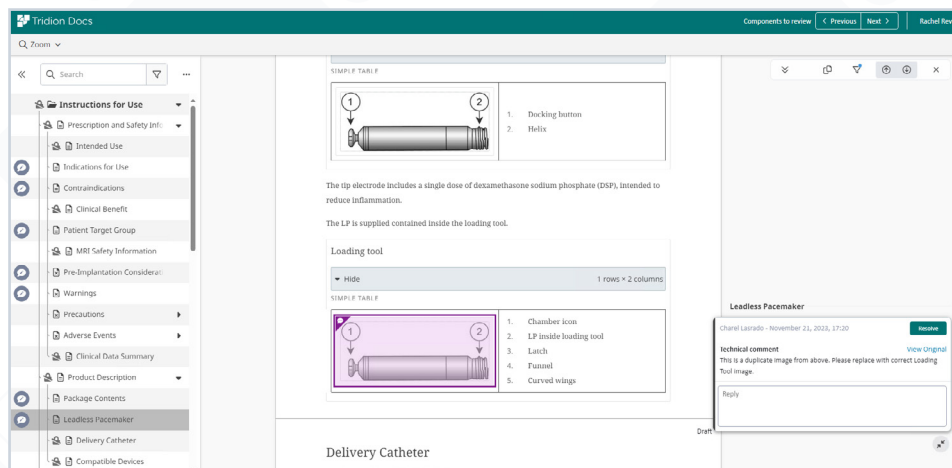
Tridion Docs

Components to review < Previous Next > Rachel Rev

Zoom

Search

Instructions for Use
Prescription and Safety Info
Intended Use
Indications for Use
Contraindications
Clinical Benefit
Patient Target Group
MRI Safety Information
Pre-Implantation Considerat
Warnings
Precautions
Adverse Events
Clinical Data Summary
Product Description
Package Contents
Leadless Pacemaker
Delivery Catheter
Compatible Devices

SIMPLE TABLE

| | |
|---|---|
| 1 2 | 1. Docking button<br>2. Helix |

The tip electrode includes a single dose of dexamethasone sodium phosphate (DSP), intended to reduce inflammation.

The LP is supplied contained inside the loading tool.

Loading tool

Hide 1 rows × 2 columns

SIMPLE TABLE

| | |
|---|---|
| 1 2 | 1. Chamber icon<br>2. LP inside loading tool<br>3. Latch<br>4. Funnel<br>5. Curved wings |

Draft

Delivery Catheter

Leadless Pacemaker

Charel Lasrado - November 21, 2023, 17:20 Resolve

technical comment View Original
This is a duplicate image from above. Please replace with correct Loading Tool image.

Reply